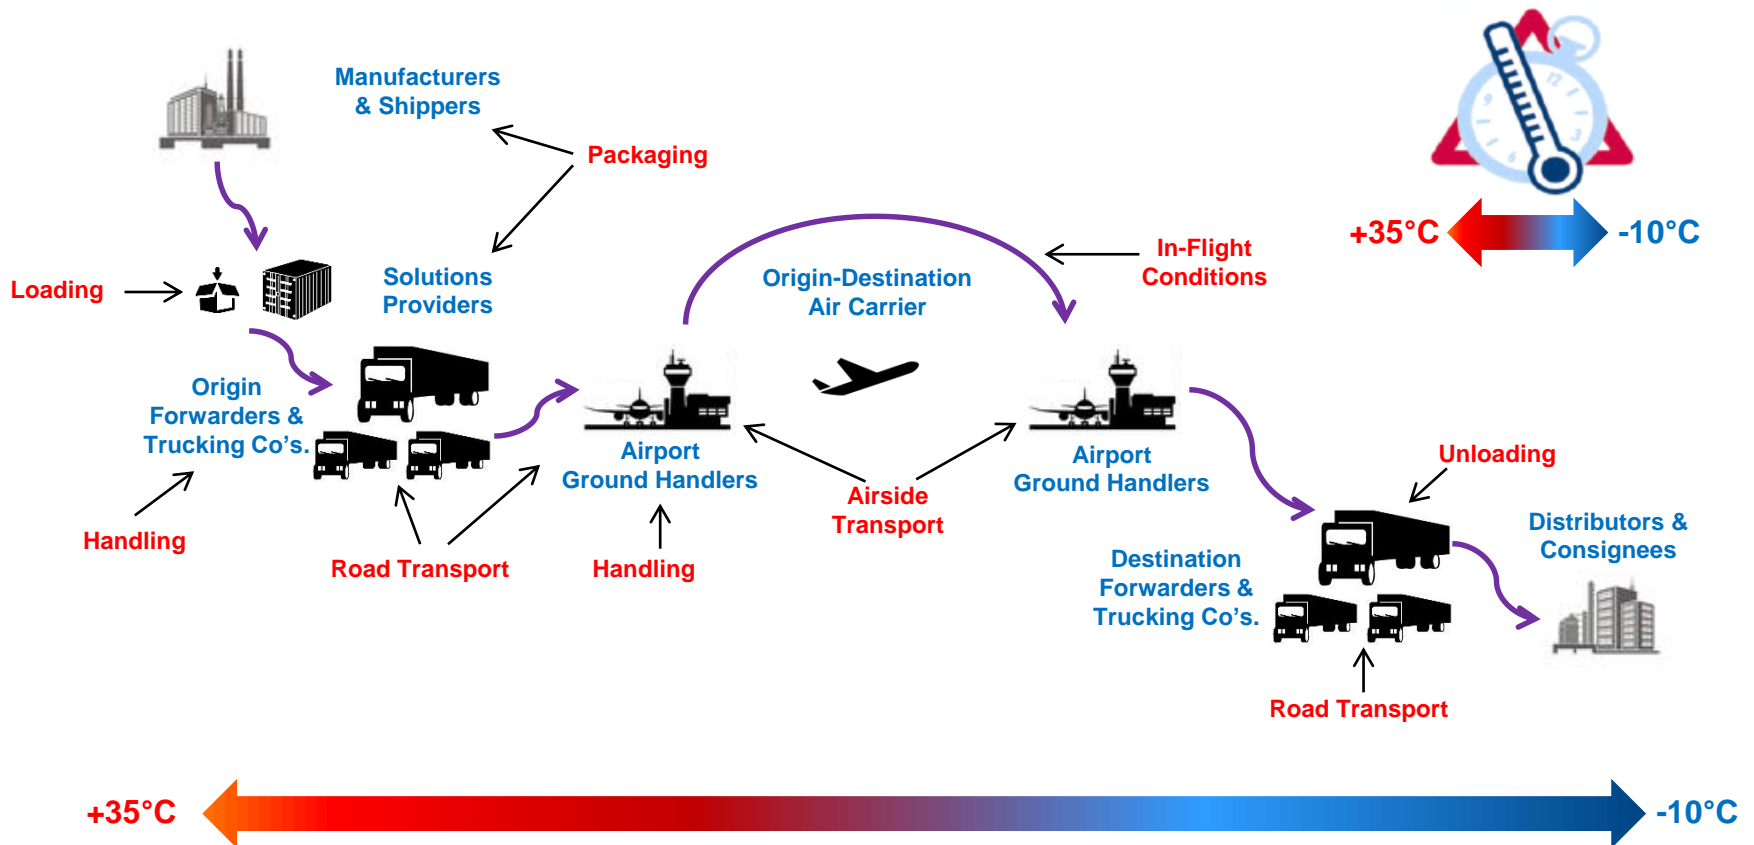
Manufacturers & Shippers

Packaging

+35°C -10°C

Loading

Solutions Providers

Origin-Destination Air Carrier

In-Flight Conditions

Origin Forwarders & Trucking Co’s.

Airport Ground Handlers

Airport Ground Handlers

Unloading

Airside Transport

Distributors & Consignees

Handling

Destination Forwarders & Trucking Co’s.

Road Transport

Handling

Road Transport

+35°C -10°C